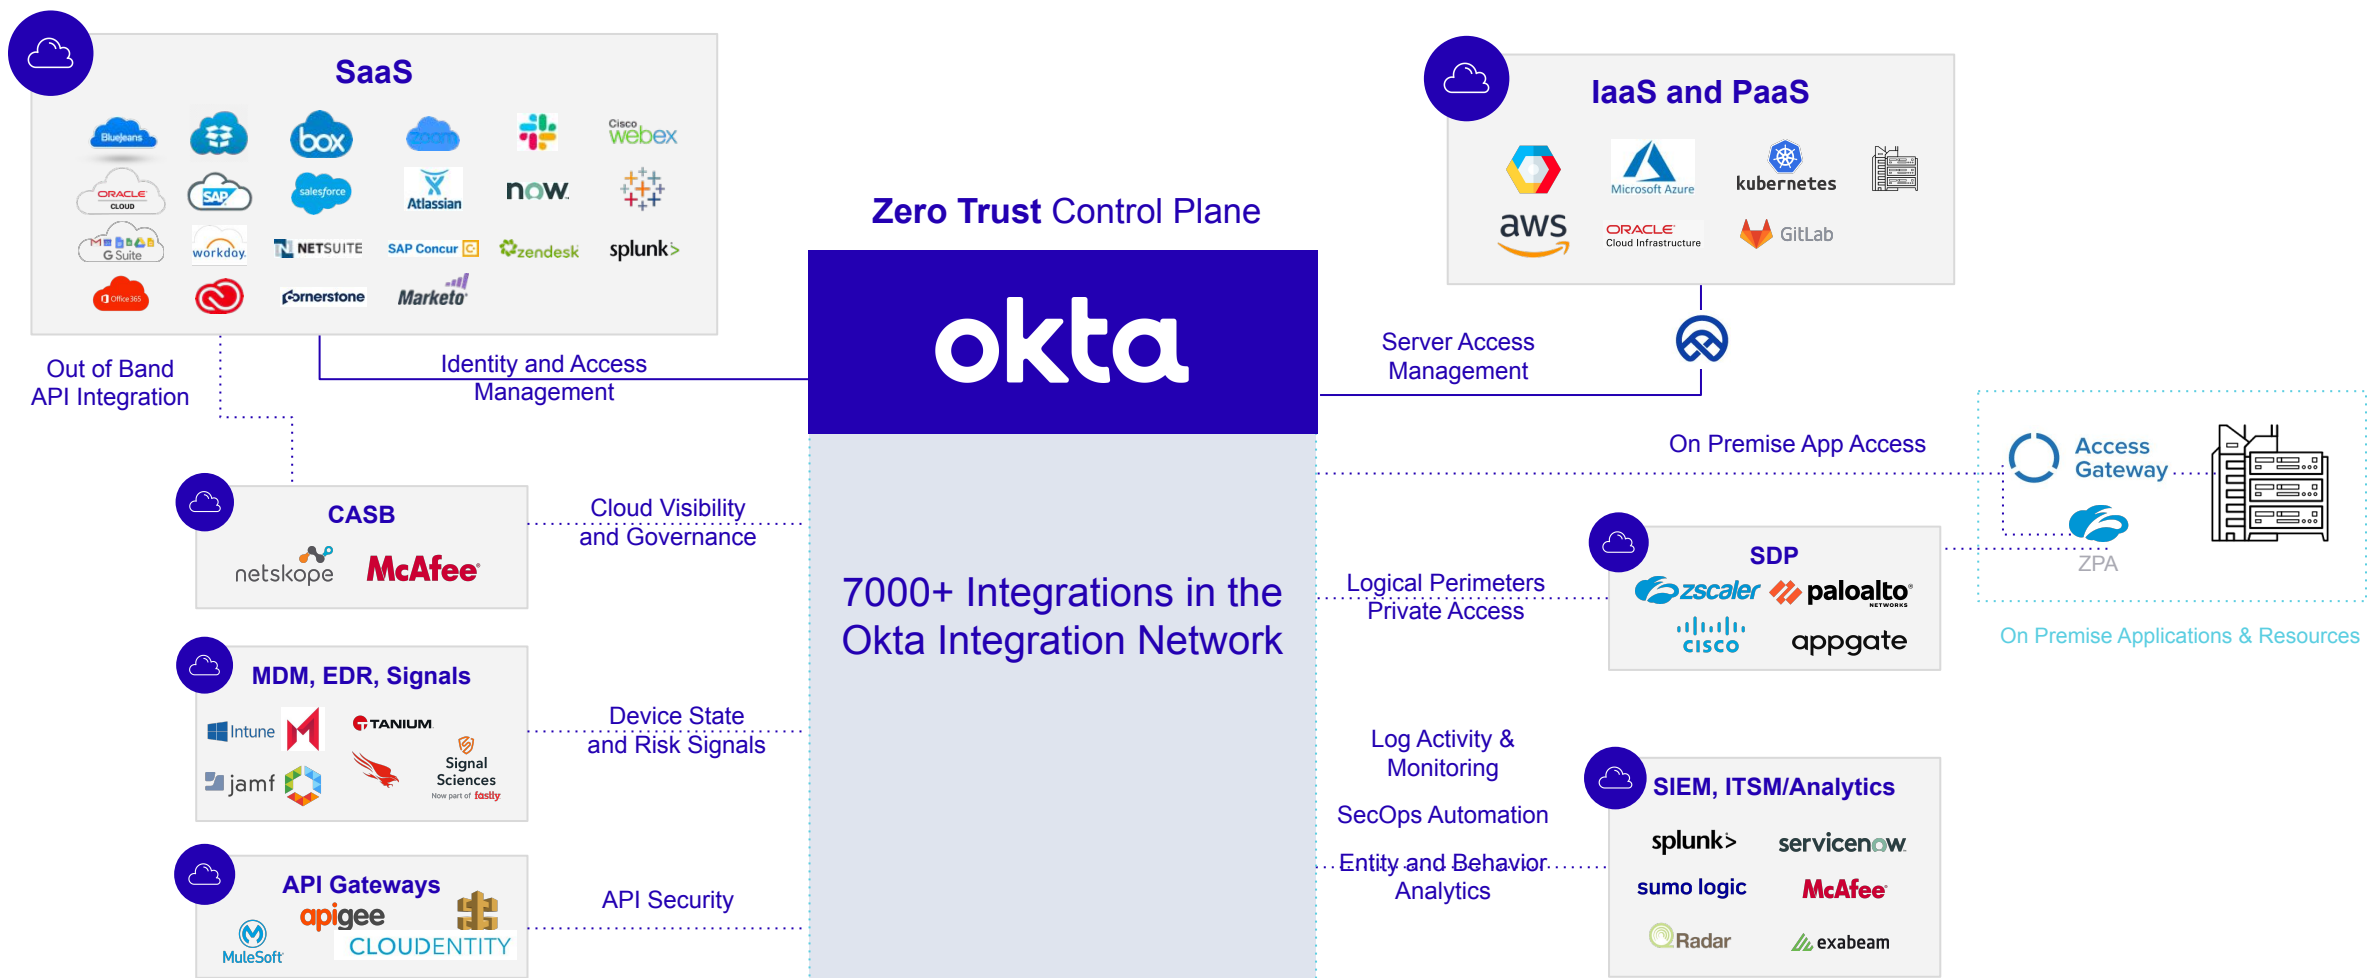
SaaS

BlueJeans box zoom Cisco webex ORACLE CLOUD SAP salesforce Atlassian now G Suite workday NETSUITE SAP Concur zendesk splunk> Office365 Cornerstone Marketo

Out of Band API Integration

Identity and Access Management

Zero Trust Control Plane

okta

7000+ Integrations in the Okta Integration Network

IaaS and PaaS

Microsoft Azure kubernetes aws ORACLE Cloud Infrastructure GitLab

Server Access Management

On Premise App Access

Access Gateway

ZPA

On Premise Applications & Resources

CASB

netskope McAfee

Cloud Visibility and Governance

MDM, EDR, Signals

Intune TANIUM jamf Signal Sciences Now part of fastly

Device State and Risk Signals

API Gateways

apigee MuleSoft CLOUDENTITY

API Security

SDP

zscaler paloalto NETWORKS cisco appgate

Logical Perimeters Private Access

Log Activity & Monitoring

SecOps Automation

Entity and Behavior Analytics

SIEM, ITSM/Analytics

splunk> servicenow sumo logic McAfee Radar exabeam